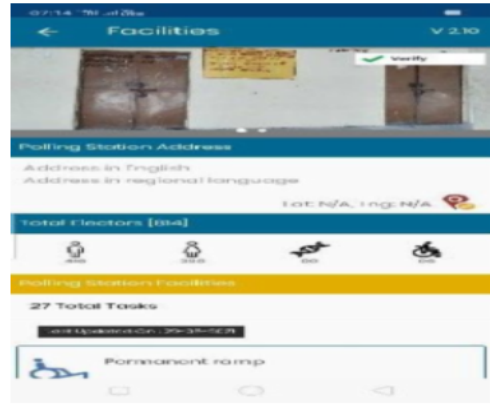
07:14

Facilities

V 2.10

Verify

Polling Station Address

Address in English
Address in regional language

Lat:N/A, lng:N/A

Total Electors [814]

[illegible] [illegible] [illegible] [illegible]

Polling Station Facilities

27 Total Tasks

Last Updated On : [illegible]

Permanent ramp